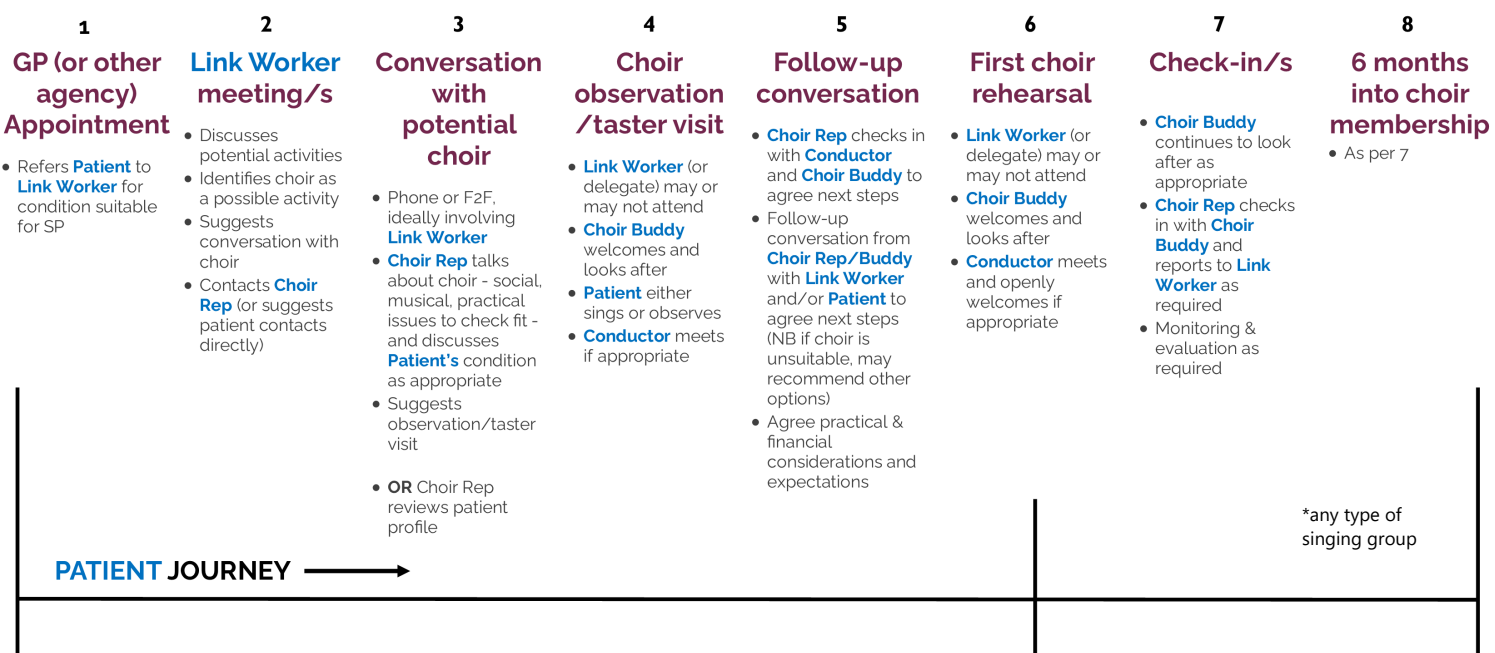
1
GP (or other agency) Appointment

- Refers Patient to Link Worker for condition suitable for SP

2
Link Worker meeting/s

- Discusses potential activities
- Identifies choir as a possible activity
- Suggests conversation with choir
- Contacts Choir Rep (or suggests patient contacts directly)

3
Conversation with potential choir

- Phone or F2F, ideally involving Link Worker
- Choir Rep talks about choir - social, musical, practical issues to check fit - and discusses Patient's condition as appropriate
- Suggests observation/taster visit

- OR Choir Rep reviews patient profile

4
Choir observation /taster visit

- Link Worker (or delegate) may or may not attend
- Choir Buddy welcomes and looks after
- Patient either sings or observes
- Conductor meets if appropriate

5
Follow-up conversation

- Choir Rep checks in with Conductor and Choir Buddy to agree next steps
- Follow-up conversation from Choir Rep/Buddy with Link Worker and/or Patient to agree next steps (NB if choir is unsuitable, may recommend other options)
- Agree practical & financial considerations and expectations

6
First choir rehearsal

- Link Worker (or delegate) may or may not attend
- Choir Buddy welcomes and looks after
- Conductor meets and openly welcomes if appropriate

7
Check-in/s

- Choir Buddy continues to look after as appropriate
- Choir Rep checks in with Choir Buddy and reports to Link Worker as required
- Monitoring & evaluation as required

8
6 months into choir membership

- As per 7

*any type of singing group

PATIENT JOURNEY